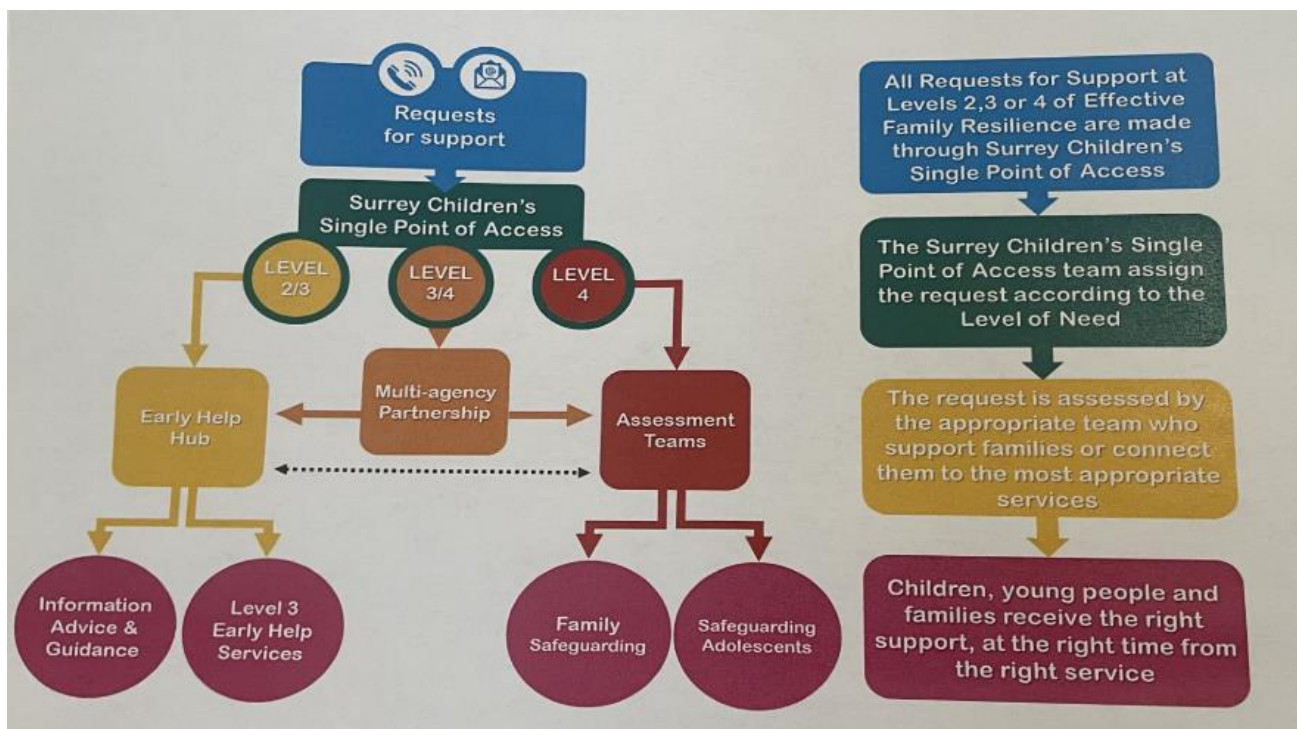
Requests for support

Surrey Children's Single Point of Access

LEVEL 2/3

LEVEL 3/4

LEVEL 4

Early Help Hub

Multi-agency Partnership

Assessment Teams

Information Advice & Guidance

Level 3 Early Help Services

Family Safeguarding

Safeguarding Adolescents

All Requests for Support at Levels 2,3 or 4 of Effective Family Resilience are made through Surrey Children's Single Point of Access

The Surrey Children's Single Point of Access team assign the request according to the Level of Need

The request is assessed by the appropriate team who support families or connect them to the most appropriate services

Children, young people and families receive the right support, at the right time from the right service